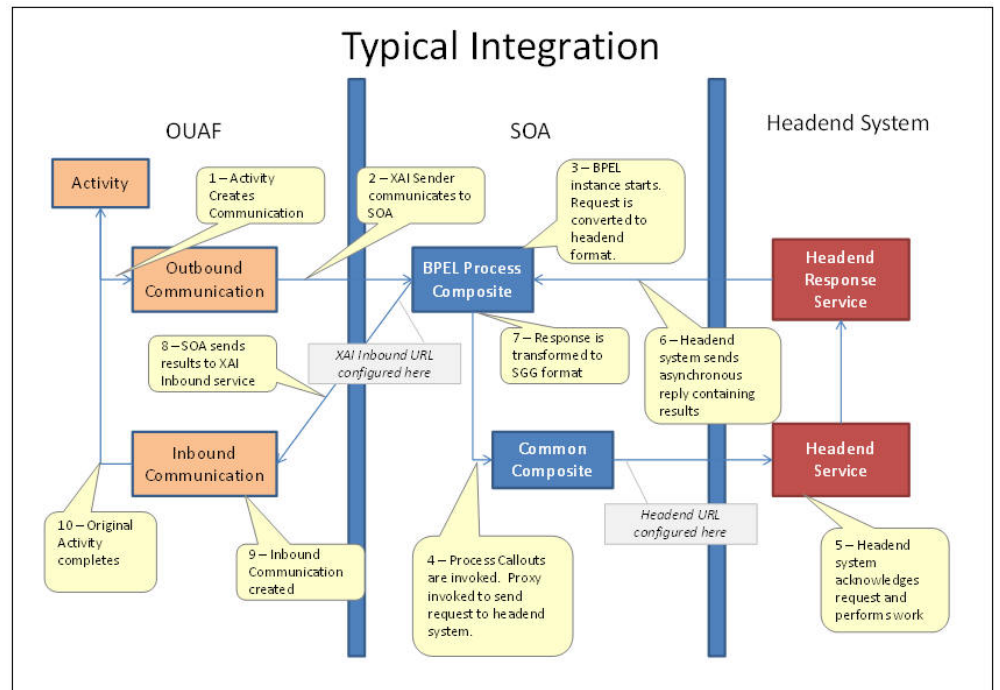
Typical Integration

OUAF

SOA

Headend System

Activity

1 – Activity Creates Communication

2 – XAI Sender communicates to SOA

3 – BPEL instance starts. Request is converted to headend format.

Outbound Communication

BPEL Process Composite

Headend Response Service

8 – SOA sends results to XAI Inbound service

XAI Inbound URL configured here

7 – Response is transformed to SGG format

6 – Headend system sends asynchronous reply containing results

Inbound Communication

Common Composite

Headend Service

Headend URL configured here

10 – Original Activity completes

9 – Inbound Communication created

4 – Process Callouts are invoked. Proxy invoked to send request to headend system.

5 – Headend system acknowledges request and performs work